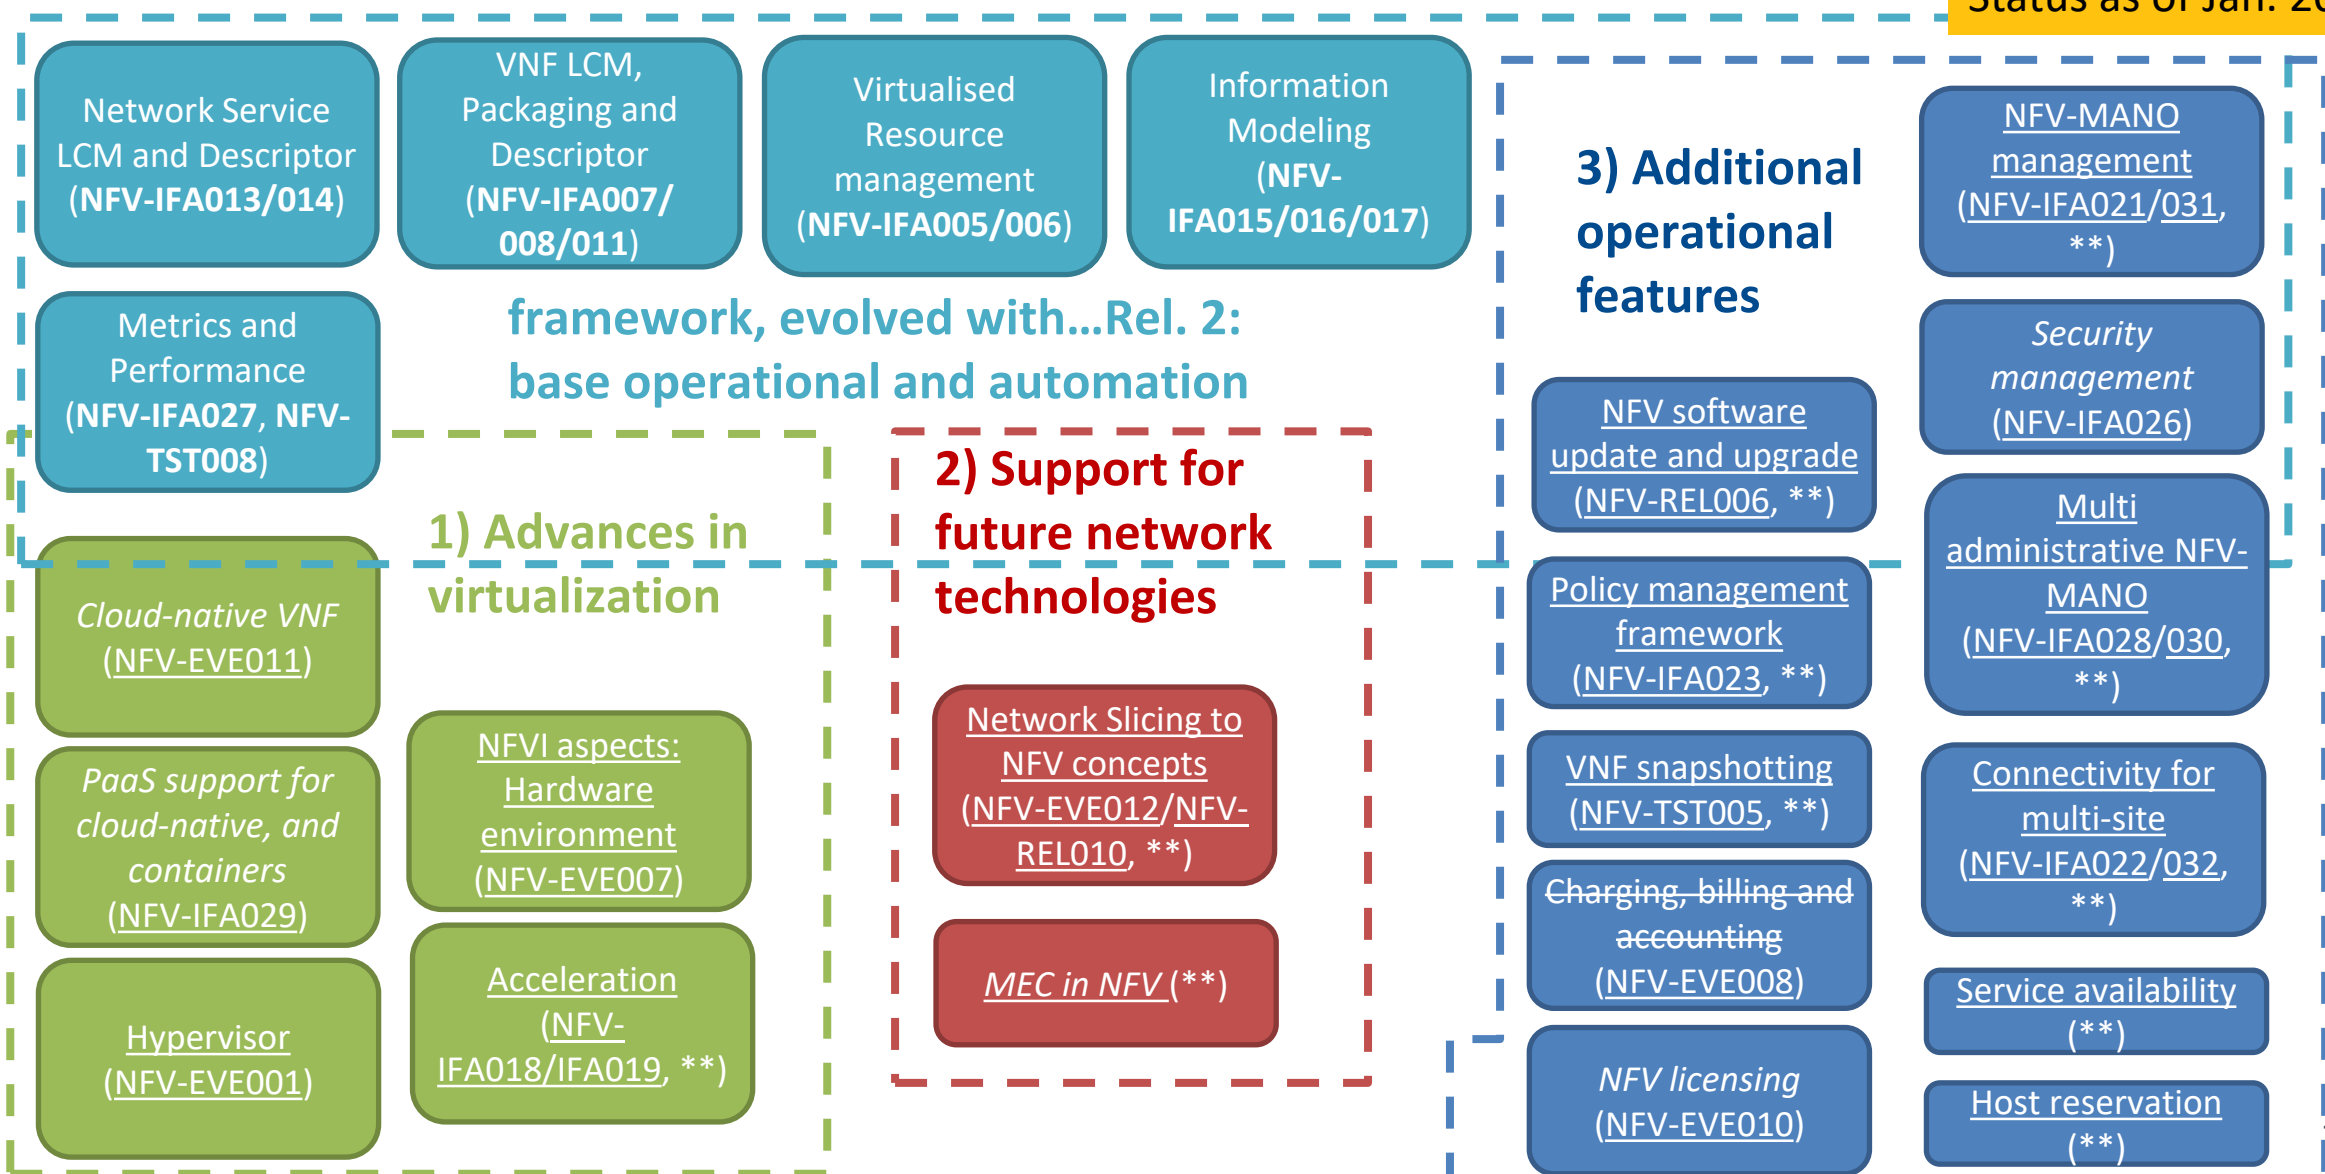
Status as of Jan. 2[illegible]

Network Service LCM and Descriptor (NFV-IFA013/014)

VNF LCM, Packaging and Descriptor (NFV-IFA007/ 008/011)

Virtualised Resource management (NFV-IFA005/006)

Information Modeling (NFV-IFA015/016/017)

Metrics and Performance (NFV-IFA027, NFV-TST008)

framework, evolved with...Rel. 2: base operational and automation

3) Additional operational features

NFV-MANO management (NFV-IFA021/031, **)

Security management (NFV-IFA026)

NFV software update and upgrade (NFV-REL006, **)

Multi administrative NFV-MANO (NFV-IFA028/030, **)

Policy management framework (NFV-IFA023, **)

VNF snapshotting (NFV-TST005, **)

Connectivity for multi-site (NFV-IFA022/032, **)

Charging, billing and accounting (NFV-EVE008)

Service availability (**)

NFV licensing (NFV-EVE010)

Host reservation (**)

1) Advances in virtualization

Cloud-native VNF (NFV-EVE011)

PaaS support for cloud-native, and containers (NFV-IFA029)

NFVI aspects: Hardware environment (NFV-EVE007)

Hypervisor (NFV-EVE001)

Acceleration (NFV-IFA018/IFA019, **)

2) Support for future network technologies

Network Slicing to NFV concepts (NFV-EVE012/NFV-REL010, **)

MEC in NFV (**)